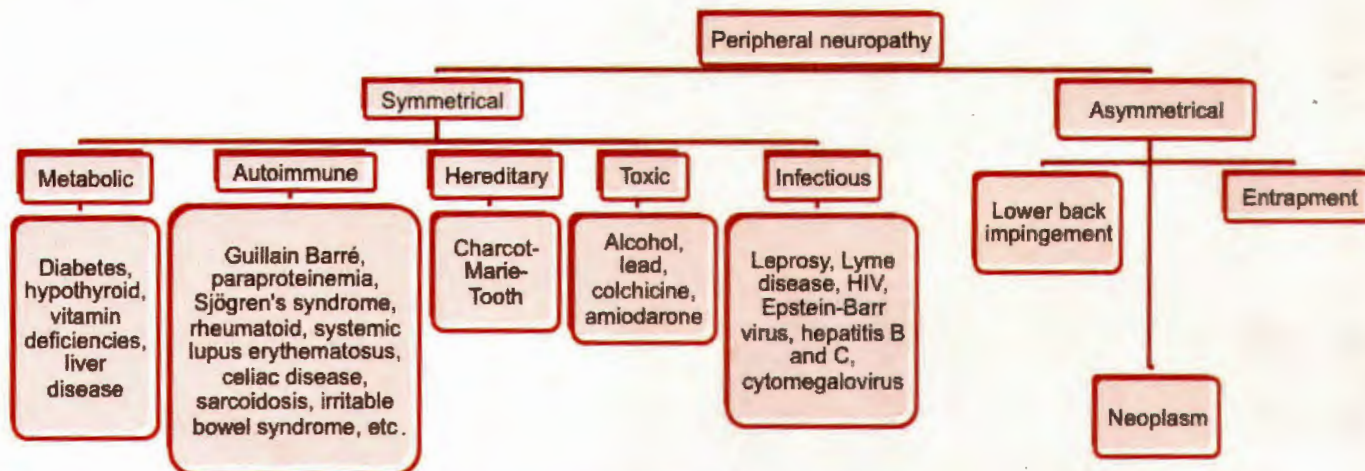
Peripheral neuropathy

Symmetrical

Asymmetrical

Metabolic

Autoimmune

Hereditary

Toxic

Infectious

Diabetes, hypothyroid, vitamin deficiencies, liver disease

Guillain Barré, paraproteinemia, Sjögren's syndrome, rheumatoid, systemic lupus erythematosus, celiac disease, sarcoidosis, irritable bowel syndrome, etc.

Charcot-Marie-Tooth

Alcohol, lead, colchicine, amiodarone

Leprosy, Lyme disease, HIV, Epstein-Barr virus, hepatitis B and C, cytomegalovirus

Lower back impingement

Entrapment

Neoplasm